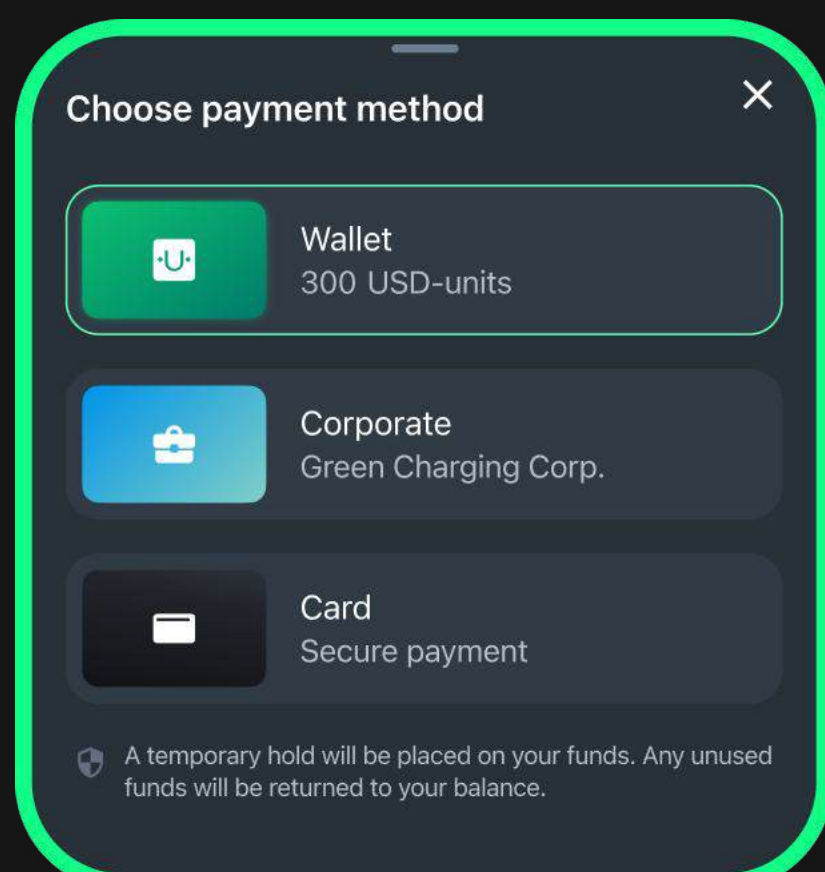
Choose payment method

×

·U·

Wallet
300 USD-units

Corporate
Green Charging Corp.

Card
Secure payment

A temporary hold will be placed on your funds. Any unused funds will be returned to your balance.